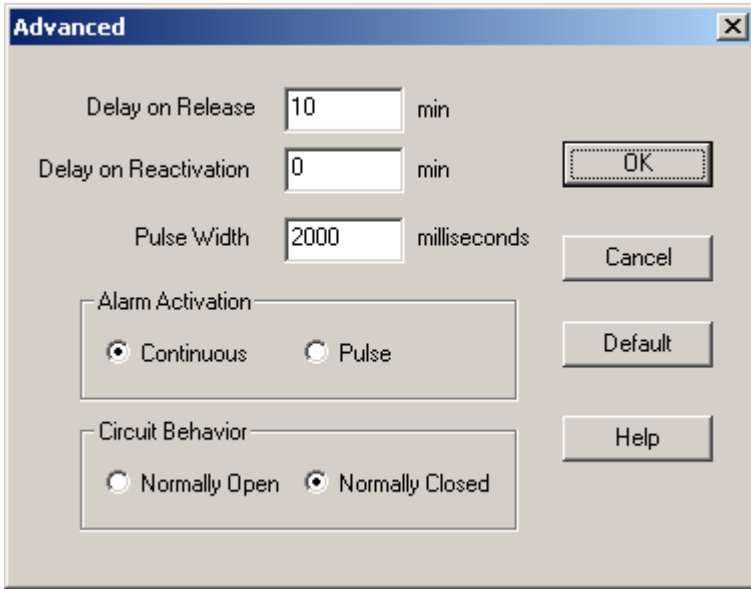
Advanced

Delay on Release 10 min

Delay on Reactivation 0 min

Pulse Width 2000 milliseconds

Alarm Activation

Continuous Pulse

Circuit Behavior

Normally Open Normally Closed

OK

Cancel

Default

Help